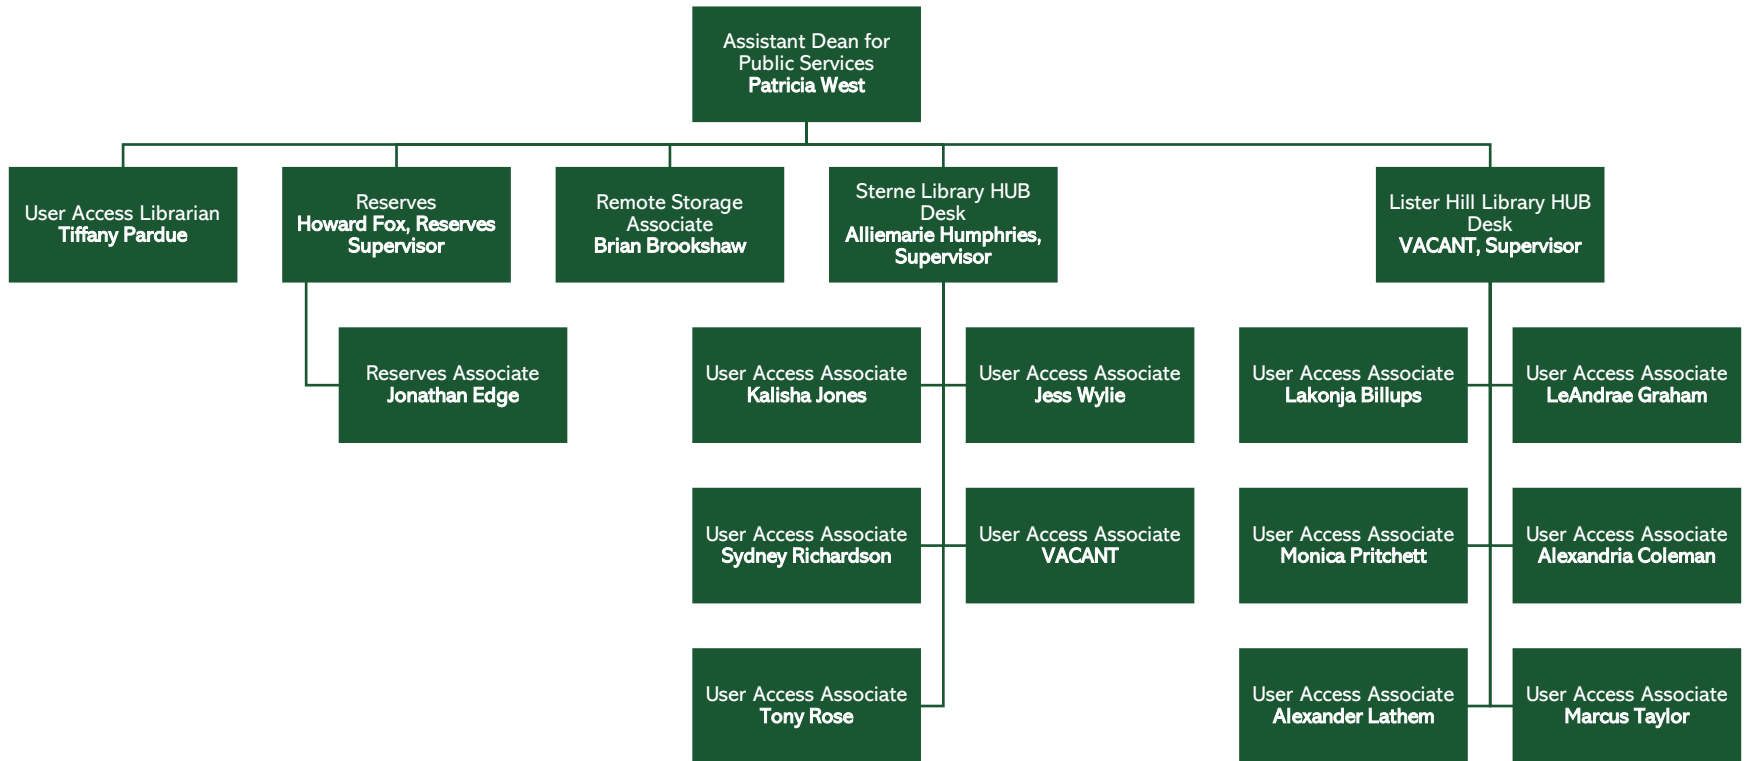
Assistant Dean for Public Services
Patricia West

User Access Librarian
Tiffany Pardue

Reserves
Howard Fox, Reserves Supervisor

Remote Storage Associate
Brian Brookshaw

Sterne Library HUB Desk
Alliemarie Humphries, Supervisor

Lister Hill Library HUB Desk
VACANT, Supervisor

Reserves Associate
Jonathan Edge

User Access Associate
Kalisha Jones

User Access Associate
Jess Wylie

User Access Associate
Lakonja Billups

User Access Associate
LeAndrae Graham

User Access Associate
Sydney Richardson

User Access Associate
VACANT

User Access Associate
Monica Pritchett

User Access Associate
Alexandria Coleman

User Access Associate
Tony Rose

User Access Associate
Alexander Lathem

User Access Associate
Marcus Taylor